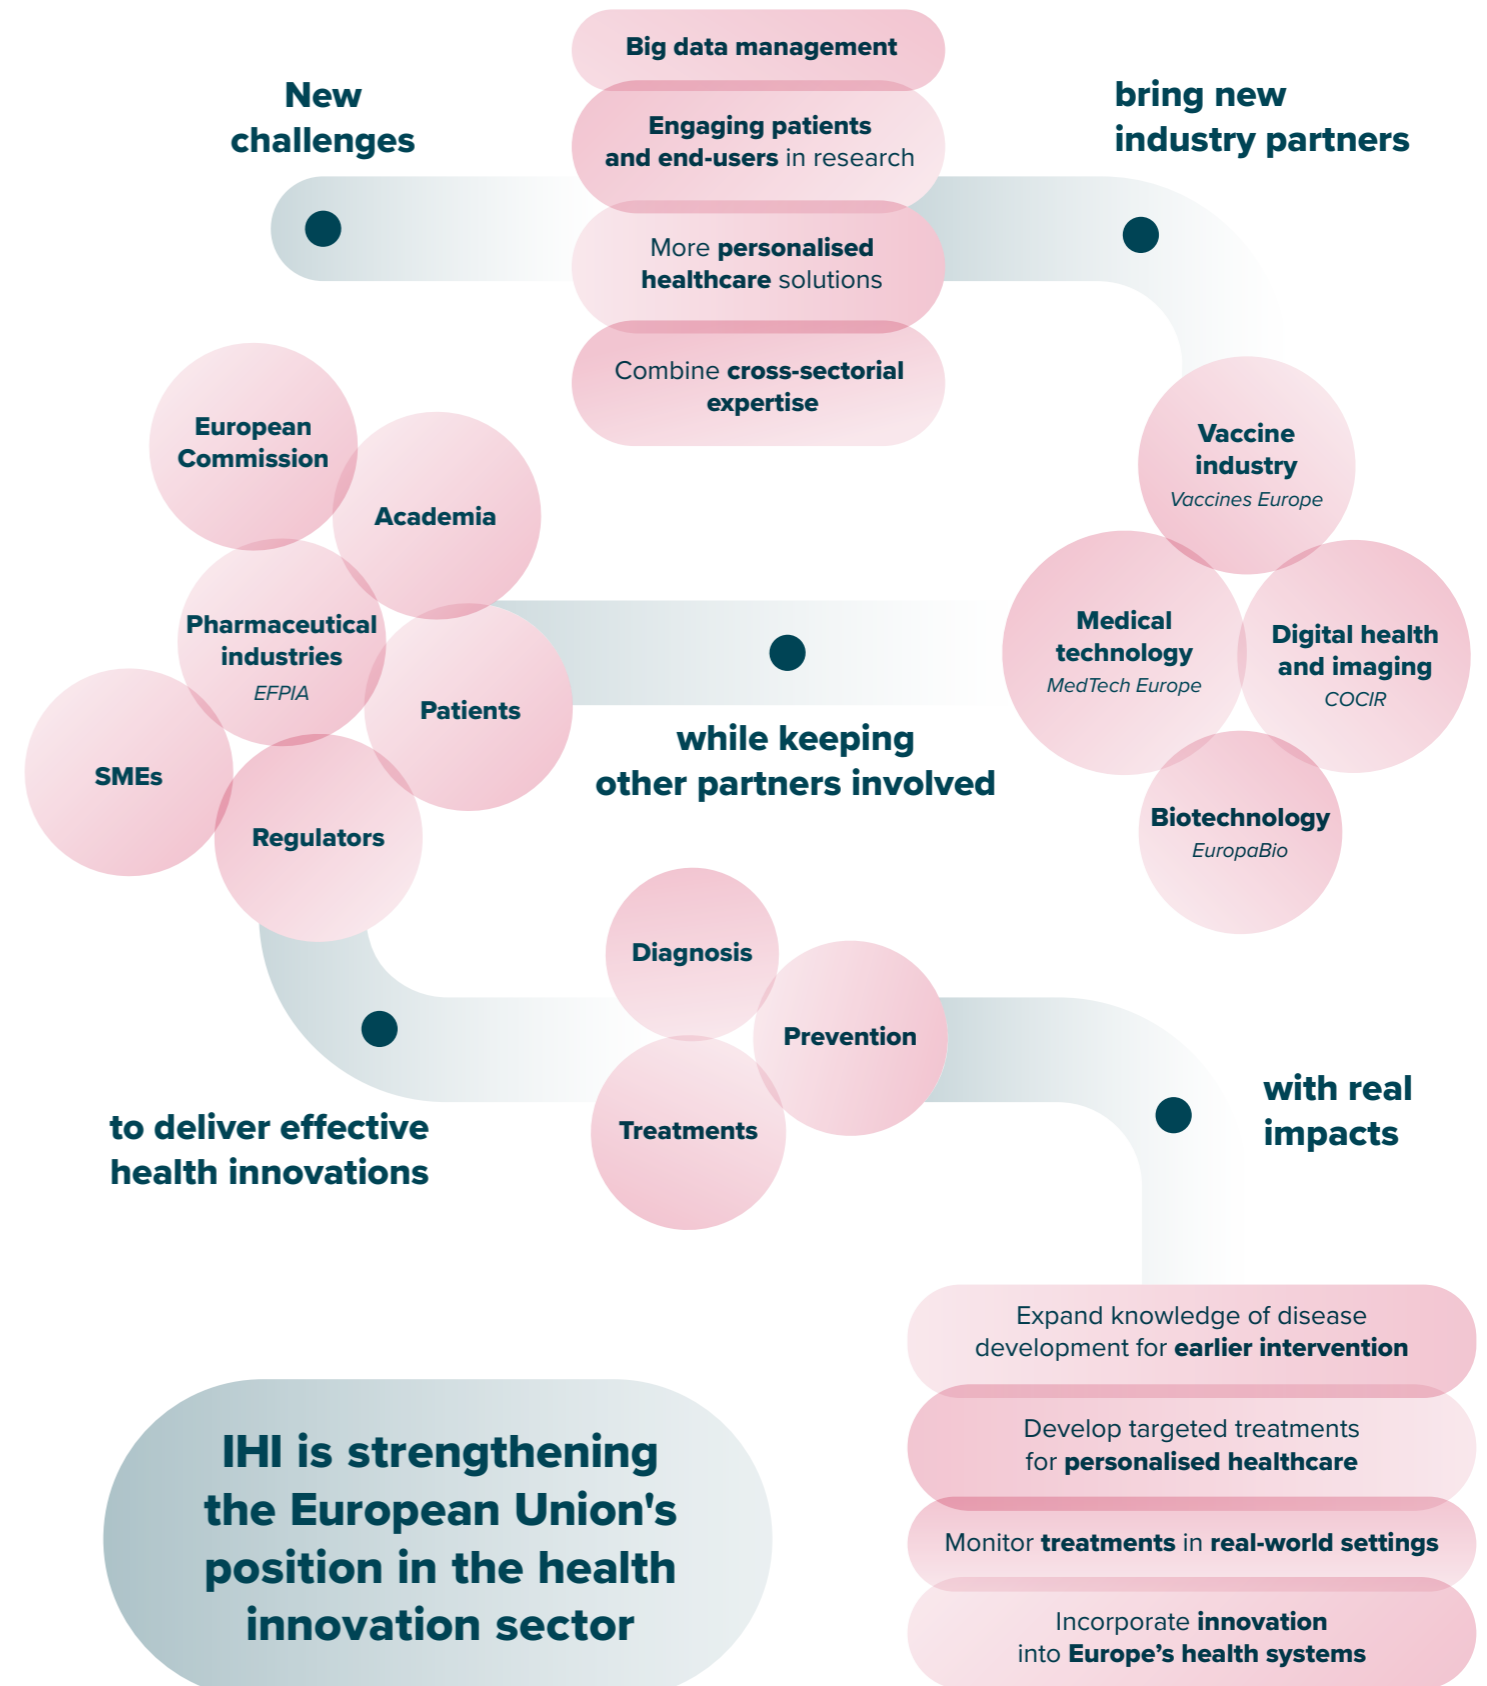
New challenges

Big data management

Engaging patients and end-users in research

More personalised healthcare solutions

Combine cross-sectorial expertise

bring new industry partners

Vaccine industry
Vaccines Europe

Medical technology
MedTech Europe

Digital health and imaging
COCIR

Biotechnology
EuropaBio

European Commission

Academia

Pharmaceutical industries
EFPIA

Patients

SMEs

Regulators

while keeping other partners involved

Diagnosis

Prevention

Treatments

to deliver effective health innovations

with real impacts

Expand knowledge of disease development for earlier intervention

Develop targeted treatments for personalised healthcare

Monitor treatments in real-world settings

Incorporate innovation into Europe's health systems

IHI is strengthening the European Union's position in the health innovation sector